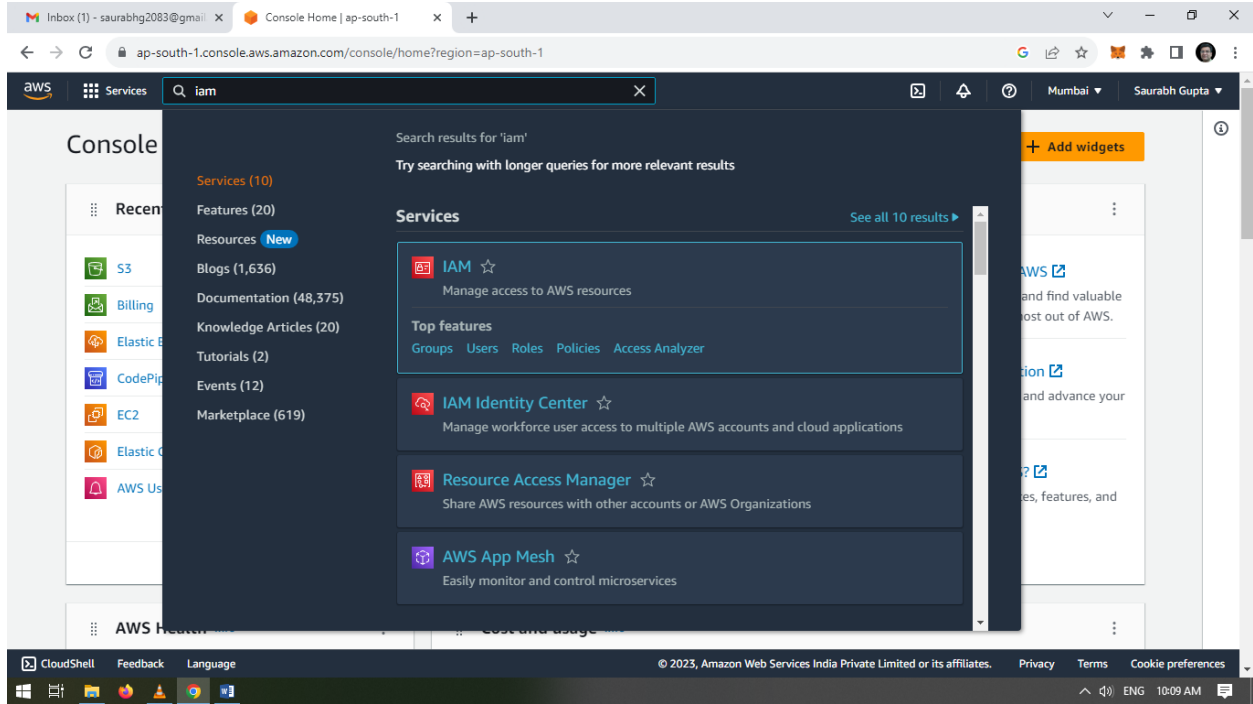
Inbox (1) - saurabhg2083@gmail ×
Console Home | ap-south-1 ×
+

ap-south-1.console.aws.amazon.com/console/home?region=ap-south-1

aws
Services
iam
Mumbai ▼
Saurabh Gupta ▼

Console
Recent
S3
Billing
Elastic B
CodePip
EC2
Elastic
AWS Us

Add widgets
AWS
and find valuable
ost out of AWS.
tion
and advance your
?
es, features, and

AWS Health
Cost and usage

Search results for 'iam'
Try searching with longer queries for more relevant results

Services (10)
Features (20)
Resources New
Blogs (1,636)
Documentation (48,375)
Knowledge Articles (20)
Tutorials (2)
Events (12)
Marketplace (619)

Services
See all 10 results ▸

IAM
Manage access to AWS resources
Top features
Groups Users Roles Policies Access Analyzer

IAM Identity Center
Manage workforce user access to multiple AWS accounts and cloud applications

Resource Access Manager
Share AWS resources with other accounts or AWS Organizations

AWS App Mesh
Easily monitor and control microservices

CloudShell
Feedback
Language
© 2023, Amazon Web Services India Private Limited or its affiliates.
Privacy
Terms
Cookie preferences

ENG 10:09 AM